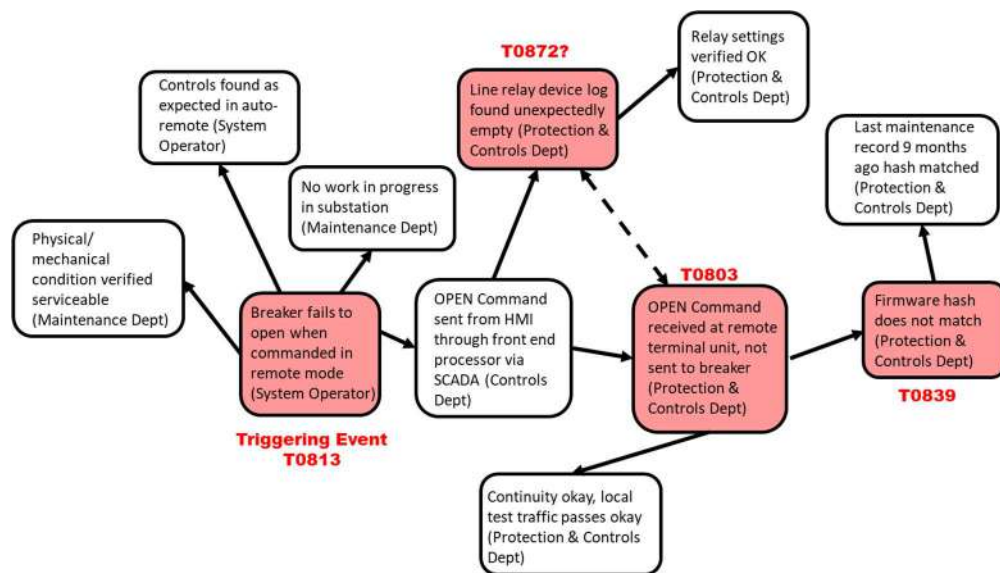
Controls found as expected in auto-remote (System Operator)

No work in progress in substation (Maintenance Dept)

Physical/ mechanical condition verified serviceable (Maintenance Dept)

Breaker fails to open when commanded in remote mode (System Operator)

Triggering Event
T0813

OPEN Command sent from HMI through front end processor via SCADA (Controls Dept)

T0872?

Line relay device log found unexpectedly empty (Protection & Controls Dept)

Relay settings verified OK (Protection & Controls Dept)

T0803

OPEN Command received at remote terminal unit, not sent to breaker (Protection & Controls Dept)

Continuity okay, local test traffic passes okay (Protection & Controls Dept)

Last maintenance record 9 months ago hash matched (Protection & Controls Dept)

Firmware hash does not match (Protection & Controls Dept)

T0839